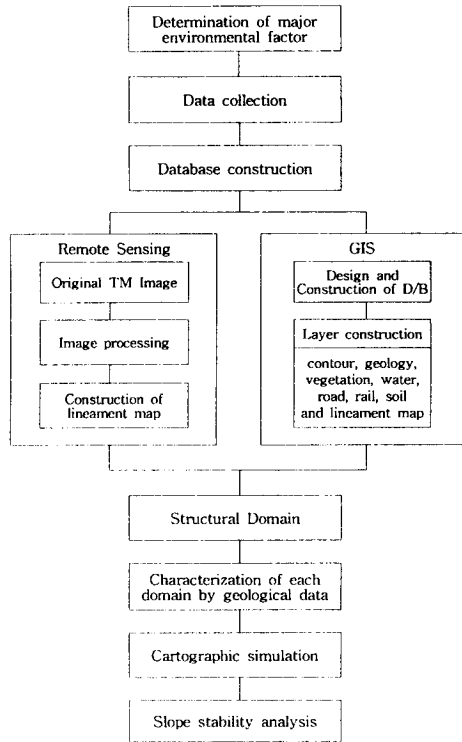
Determination of major environmental factor

Data collection

Database construction

Remote Sensing

Original TM Image

Image processing

Construction of lineament map

GIS

Design and Construction of D/B

Layer construction

contour, geology, vegetation, water, road, rail, soil and lineament map

Structural Domain

Characterization of each domain by geological data

Cartographic simulation

Slope stability analysis